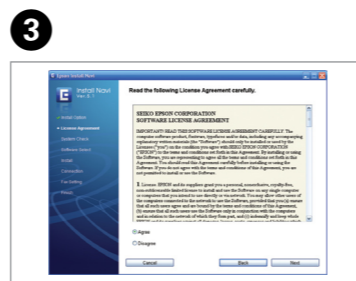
3

Epson Install Navi

Install Navi
Ver. 6.1

Install Option
License Agreement
System Check
Software Select
Install
Connection
Fax Setting
Finish

Read the following License Agreement carefully.

SEIKO EPSON CORPORATION
SOFTWARE LICENSE AGREEMENT

IMPORTANT! READ THIS SOFTWARE LICENSE AGREEMENT CAREFULLY. The computer software product, fontware, typefaces and/or data, including any accompanying explanatory written materials (the "Software") should only be installed or used by the Licensee ("you") on the condition you agree with SEIKO EPSON CORPORATION ("EPSON") to the terms and conditions set forth in this Agreement. By installing or using the Software, you are representing to agree all the terms and conditions set forth in this Agreement. You should read this Agreement carefully before installing or using the Software. If you do not agree with the terms and conditions of this Agreement, you are not permitted to install or use the Software.

1. License. EPSON and its suppliers grant you a personal, nonexclusive, royalty-free, non-sublicensable limited license to install and use the Software on any single computer or computers that you intend to use directly or via network. You may allow other users of the computers connected to the network to use the Software, provided that you (a) ensure that all such users agree and are bound by the terms and conditions of this Agreement, (b) ensure that all such users use the Software only in conjunction with the computers and in relation to the network of which they form part, and (c) indemnify and keep whole EPSON and its suppliers against all damages, losses, costs, expenses and liabilities which

Agree
Disagree

Cancel
Back
Next